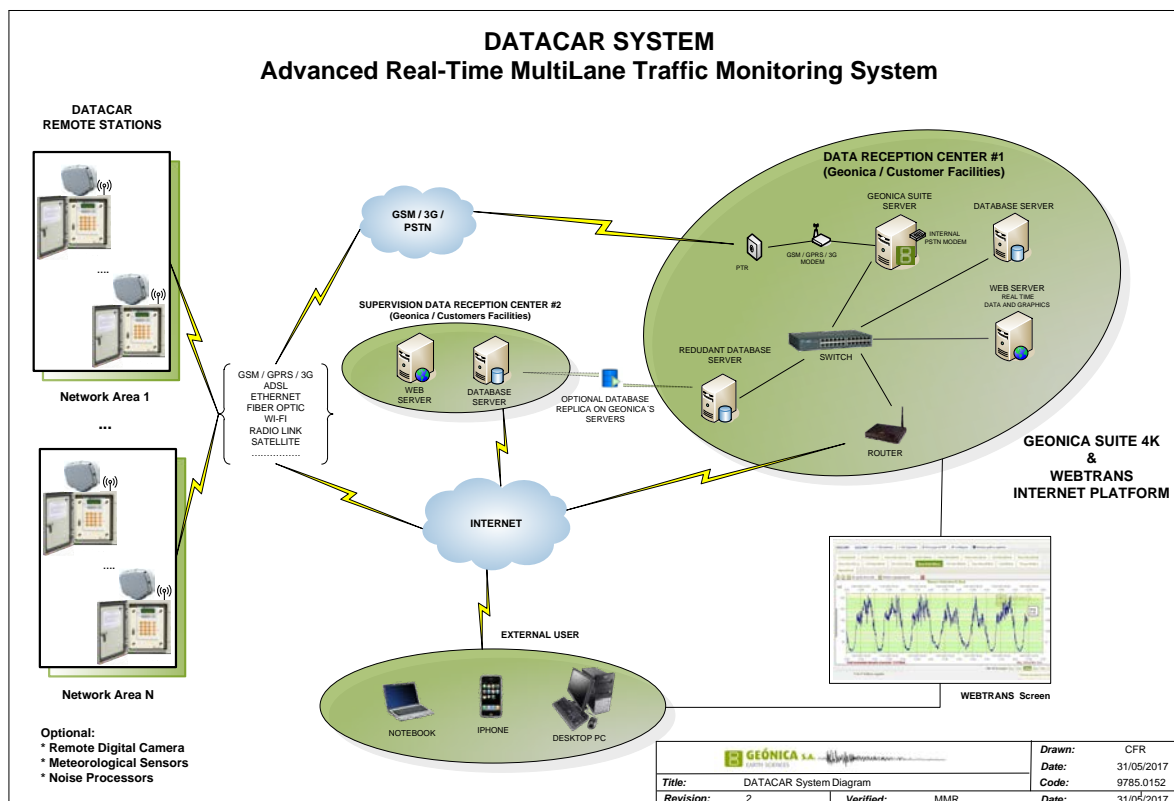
DATACAR SYSTEM
Advanced Real-Time MultiLane Traffic Monitoring System

DATACAR
REMOTE STATIONS

....

Network Area 1

...

....

Network Area N

Optional:
* Remote Digital Camera
* Meteorological Sensors
* Noise Processors

GSM / 3G / PSTN

GSM / GPRS / 3G
ADSL
ETHERNET
FIBER OPTIC
WI-FI
RADIO LINK
SATELLITE
................

SUPERVISION DATA RECEPTION CENTER #2
(Geonica / Customers Facilities)

WEB SERVER

DATABASE SERVER

OPTIONAL DATABASE REPLICA ON GEONICA´S SERVERS

INTERNET

EXTERNAL USER

NOTEBOOK

IPHONE

DESKTOP PC

DATA RECEPTION CENTER #1
(Geonica / Customer Facilities)

PTR

GSM / GPRS / 3G MODEM

GEONICA SUITE SERVER

INTERNAL PSTN MODEM

DATABASE SERVER

WEB SERVER
REAL TIME
DATA AND GRAPHICS

REDUDANT DATABASE SERVER

SWITCH

ROUTER

GEONICA SUITE 4K
&
WEBTRANS
INTERNET PLATFORM

WEBTRANS Screen

GEONICA S.A.
EARTH SCIENCES

| Title: | DATACAR System Diagram | | | Drawn: | CFR |
|---|---|---|---|---|---|
| | | | | Date: | 31/05/2017 |
| | | | | Code: | 9785.0152 |
| Revision: | 2 | Verified: | MMR | Date: | 31/05/2017 |